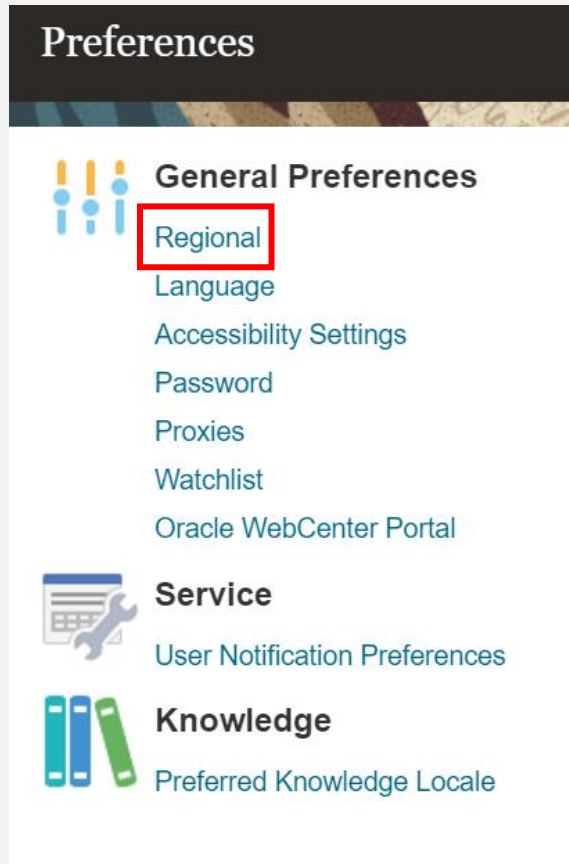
Preferences

General Preferences

Regional
Language
Accessibility Settings
Password
Proxies
Watchlist
Oracle WebCenter Portal

Service

User Notification Preferences

Knowledge

Preferred Knowledge Locale